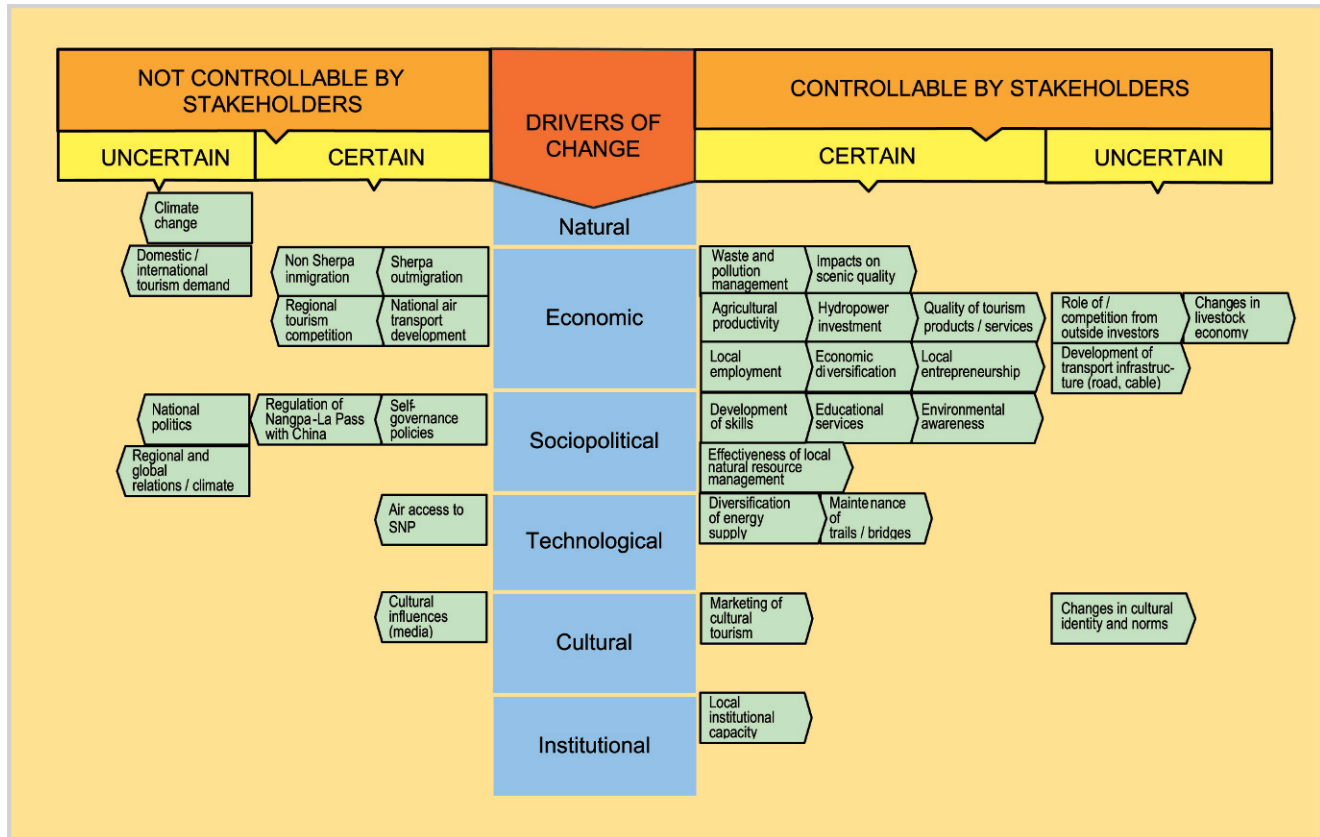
NOT CONTROLLABLE BY STAKEHOLDERS

UNCERTAIN

CERTAIN

DRIVERS OF CHANGE

CONTROLLABLE BY STAKEHOLDERS

CERTAIN

UNCERTAIN

Climate change

Natural

Domestic / international tourism demand

Non Sherpa inmigration

Sherpa outmigration

Regional tourism competition

National air transport development

Economic

Waste and pollution management

Impacts on scenic quality

Agricultural productivity

Hydropower investment

Quality of tourism products / services

Role of / competition from outside investors

Changes in livestock economy

Local employment

Economic diversification

Local entrepreneurship

Development of transport infrastructure (road, cable)

National politics

Regulation of Nangpa-La Pass with China

Self-governance policies

Sociopolitical

Development of skills

Educational services

Environmental awareness

Regional and global relations / climate

Effectiveness of local natural resource management

Air access to SNP

Technological

Diversification of energy supply

Maintenance of trails / bridges

Cultural influences (media)

Cultural

Marketing of cultural tourism

Changes in cultural identity and norms

Institutional

Local institutional capacity